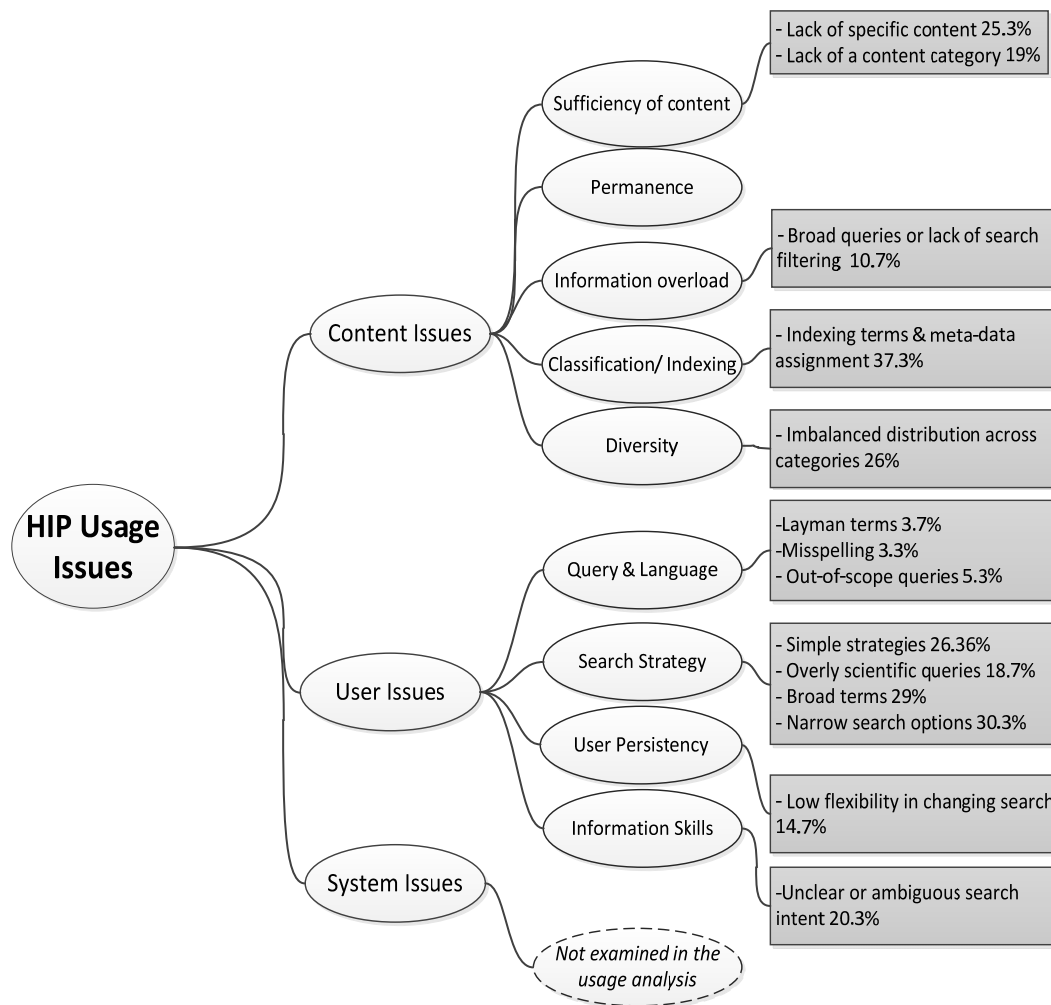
HIP Usage Issues

Content Issues

Sufficiency of content

- Lack of specific content 25.3%
- Lack of a content category 19%

Permanence

Information overload

- Broad queries or lack of search filtering 10.7%

Classification/ Indexing

- Indexing terms & meta-data assignment 37.3%

Diversity

- Imbalanced distribution across categories 26%

User Issues

Query & Language

-Layman terms 3.7%
-Misspelling 3.3%
- Out-of-scope queries 5.3%

Search Strategy

- Simple strategies 26.36%
- Overly scientific queries 18.7%
- Broad terms 29%
- Narrow search options 30.3%

User Persistency

- Low flexibility in changing search 14.7%

Information Skills

-Unclear or ambiguous search intent 20.3%

System Issues

Not examined in the usage analysis